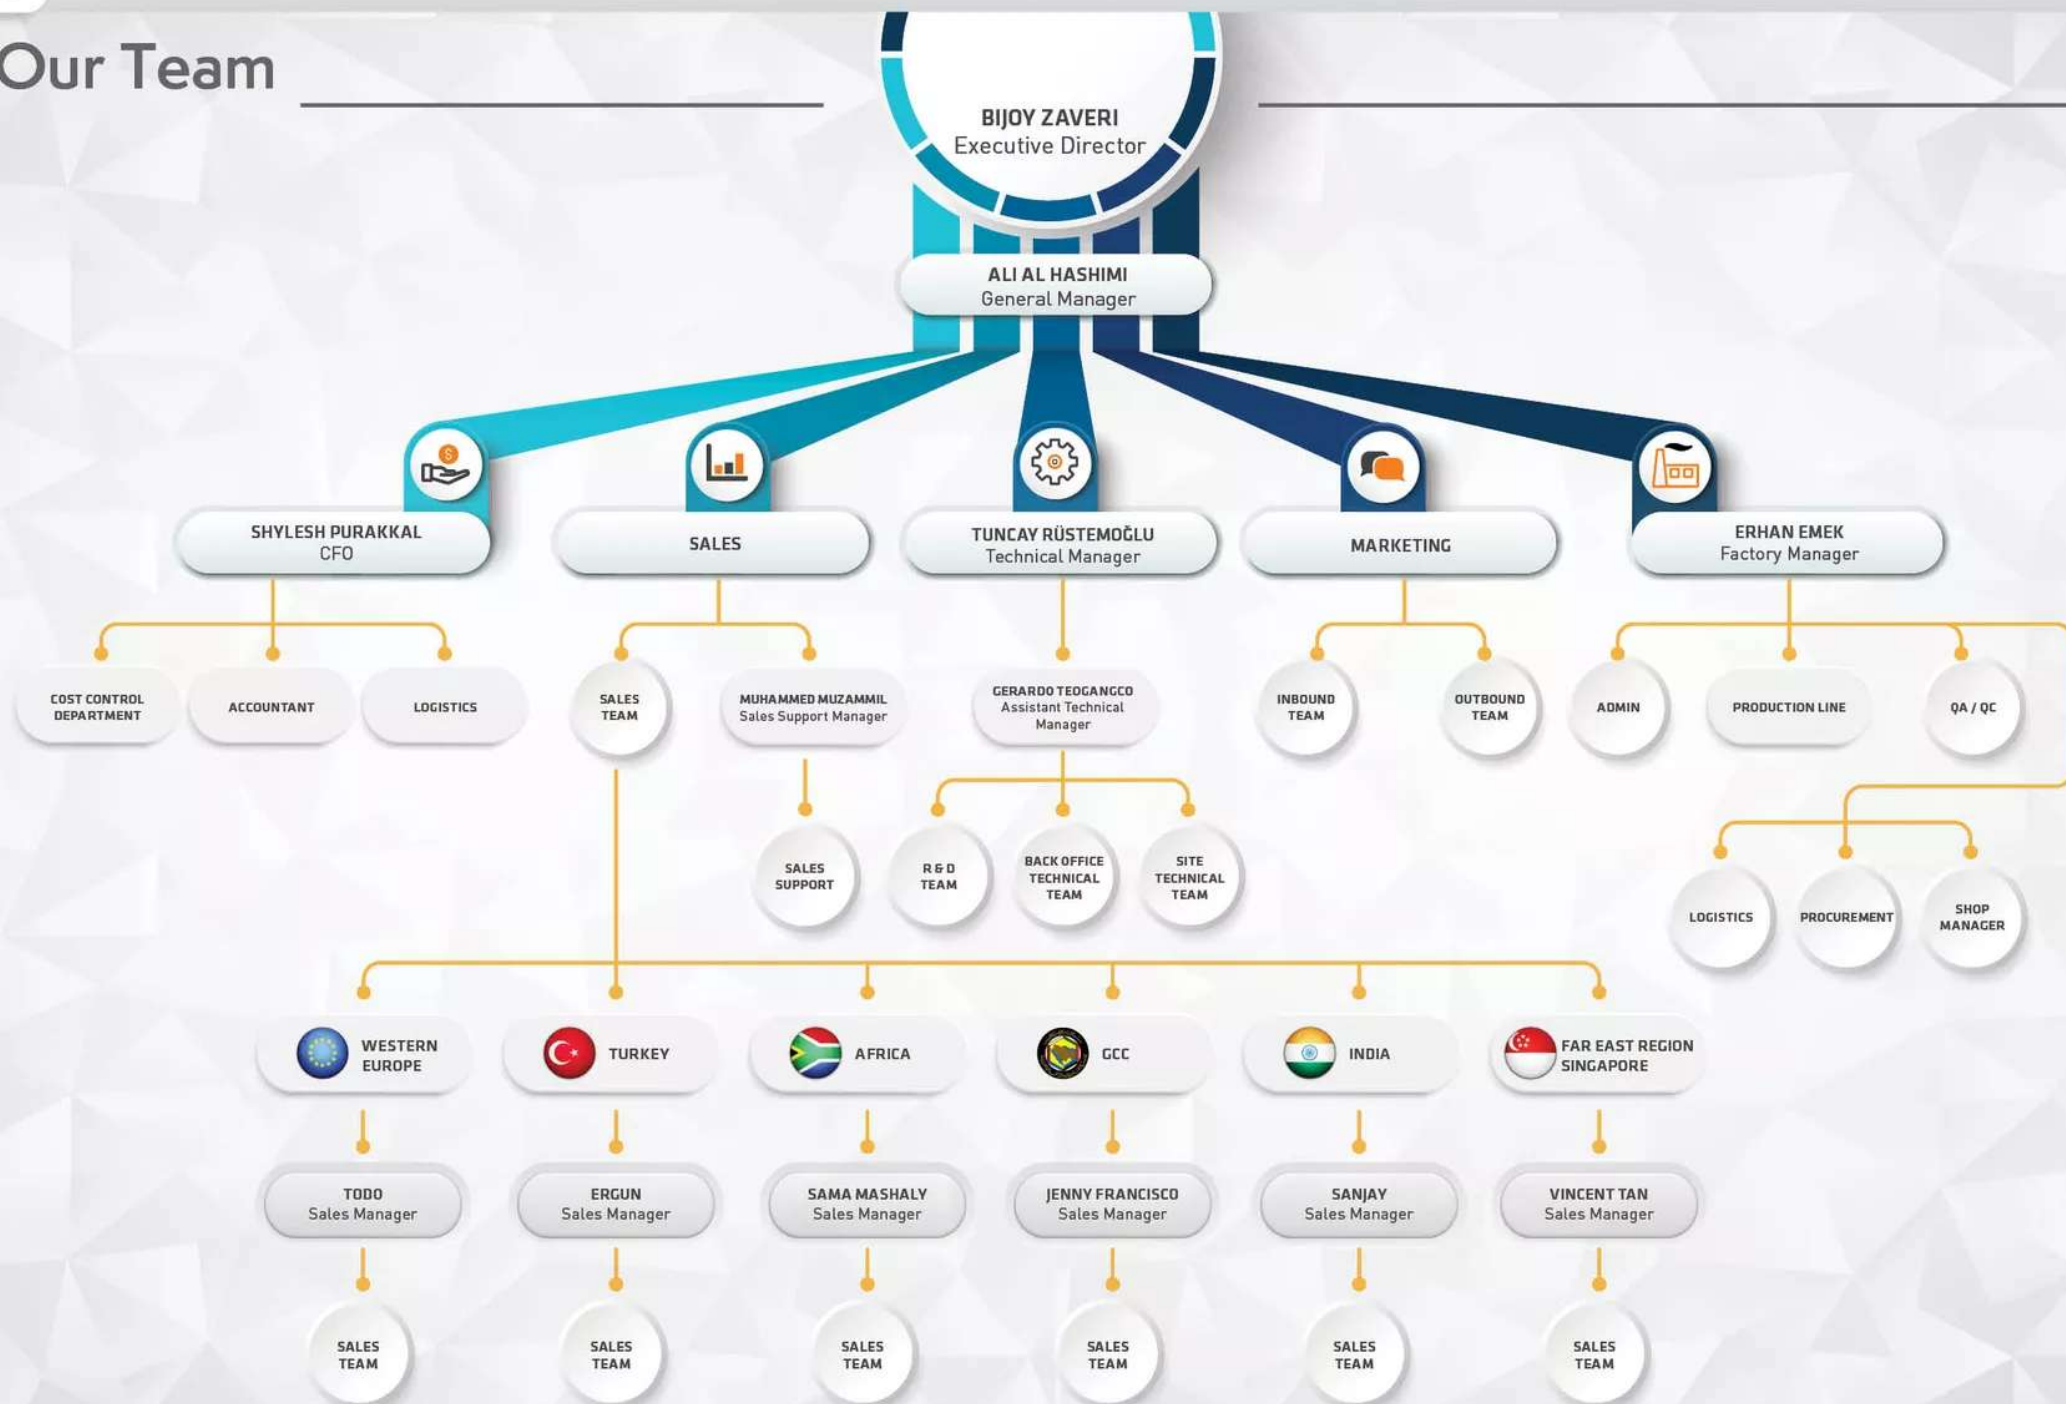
Our Team

BIJOY ZAVERI
Executive Director

ALI AL HASHIMI
General Manager

SHYLESH PURAKKAL
CFO

SALES

TUNCAY RÜSTEMOĞLU
Technical Manager

MARKETING

ERHAN EMEK
Factory Manager

COST CONTROL DEPARTMENT

ACCOUNTANT

LOGISTICS

SALES TEAM

MUHAMMED MUZAMMIL
Sales Support Manager

GERARDO TEOGANGCO
Assistant Technical Manager

INBOUND TEAM

OUTBOUND TEAM

ADMIN

PRODUCTION LINE

QA / QC

SALES SUPPORT

R & D TEAM

BACK OFFICE TECHNICAL TEAM

SITE TECHNICAL TEAM

LOGISTICS

PROCUREMENT

SHOP MANAGER

WESTERN EUROPE

TURKEY

AFRICA

GCC

INDIA

FAR EAST REGION SINGAPORE

TODO
Sales Manager

ERGUN
Sales Manager

SAMA MASHALY
Sales Manager

JENNY FRANCISCO
Sales Manager

SANJAY
Sales Manager

VINCENT TAN
Sales Manager

SALES TEAM

SALES TEAM

SALES TEAM

SALES TEAM

SALES TEAM

SALES TEAM